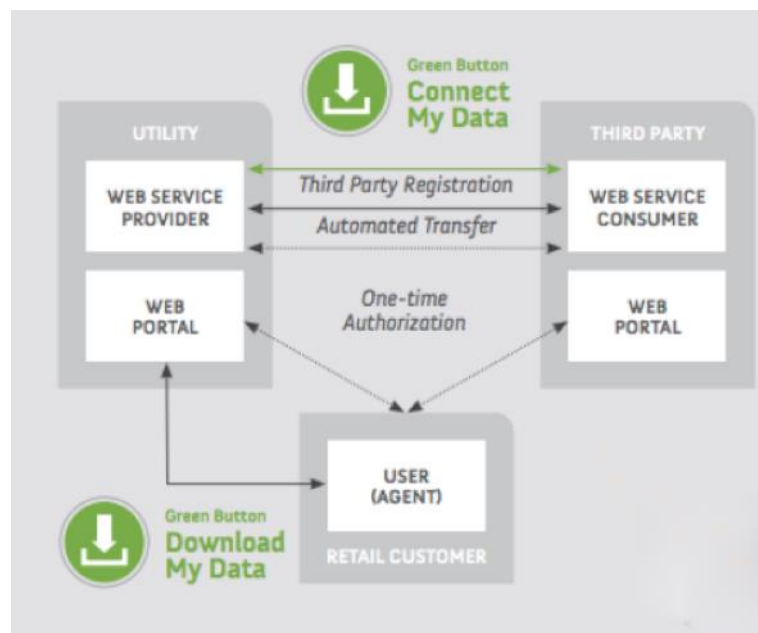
Green Button
Connect My Data

UTILITY

WEB SERVICE PROVIDER

WEB PORTAL

THIRD PARTY

WEB SERVICE CONSUMER

WEB PORTAL

Third Party Registration

Automated Transfer

One-time Authorization

USER (AGENT)

RETAIL CUSTOMER

Green Button
Download My Data